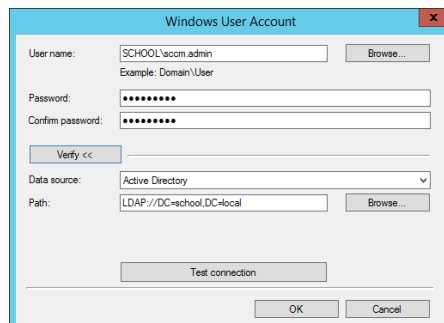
Windows User Account

User name: SCHOOL\sccm.admin Browse...

Example: Domain\User

Password: •••••••••

Confirm password: •••••••••

Verify <<

Data source: Active Directory

Path: LDAP://DC=school,DC=local Browse...

Test connection

OK Cancel